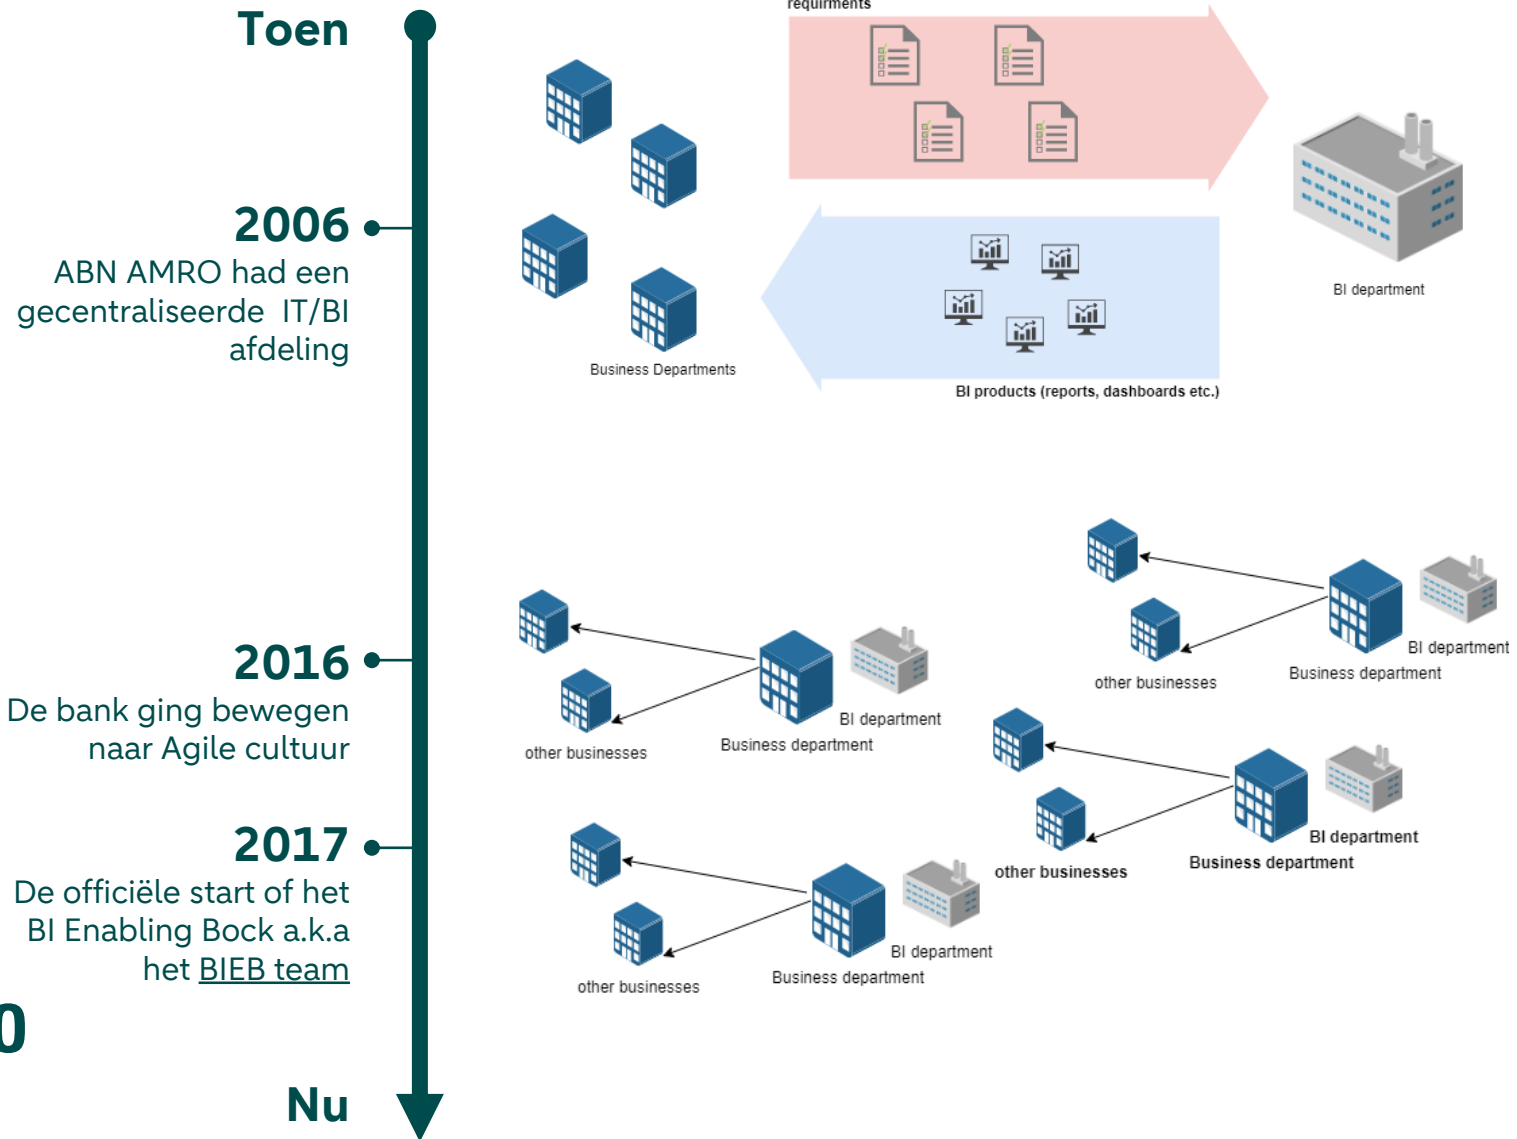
Toen

2006
ABN AMRO had een gecentraliseerde IT/BI afdeling

2016
De bank ging bewegen naar Agile cultuur

2017
De officiële start of het BI Enabling Bock a.k.a het BIEB team

0

Nu

requirments

Business Departments

BI department

BI products (reports, dashboards etc.)

other businesses
Business department
BI department

other businesses
Business department
BI department

other businesses
Business department
BI department

other businesses
Business department
BI department